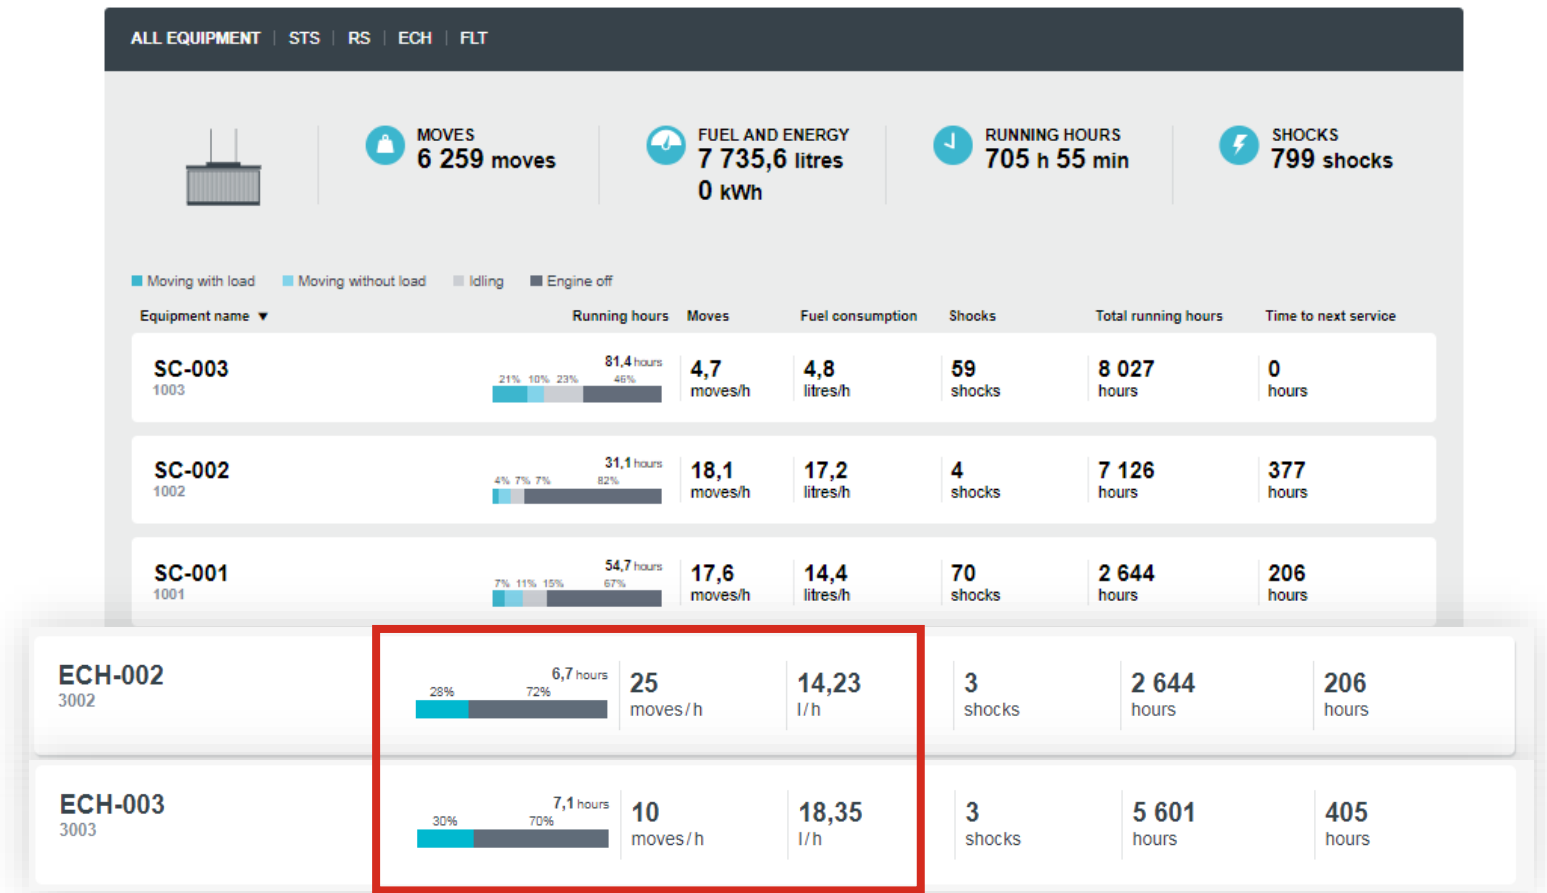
ALL EQUIPMENT | STS | RS | ECH | FLT

MOVES
6 259 moves

FUEL AND ENERGY
7 735,6 litres
0 kWh

RUNNING HOURS
705 h 55 min

SHOCKS
799 shocks

Moving with load  Moving without load  Idling  Engine off

| Equipment name ▼ | Running hours | Moves | Fuel consumption | Shocks | Total running hours | Time to next service |
|---|---|---|---|---|---|---|
| SC-003 1003 | 81,4 hours 21% 10% 23% 46% | 4,7 moves/h | 4,8 litres/h | 59 shocks | 8 027 hours | 0 hours |
| SC-002 1002 | 31,1 hours 4% 7% 7% 82% | 18,1 moves/h | 17,2 litres/h | 4 shocks | 7 126 hours | 377 hours |
| SC-001 1001 | 54,7 hours 7% 11% 15% 67% | 17,6 moves/h | 14,4 litres/h | 70 shocks | 2 644 hours | 206 hours |
| ECH-002 3002 | 6,7 hours 28% 72% | 25 moves / h | 14,23 l / h | 3 shocks | 2 644 hours | 206 hours |
| ECH-003 3003 | 7,1 hours 30% 70% | 10 moves / h | 18,35 l / h | 3 shocks | 5 601 hours | 405 hours |